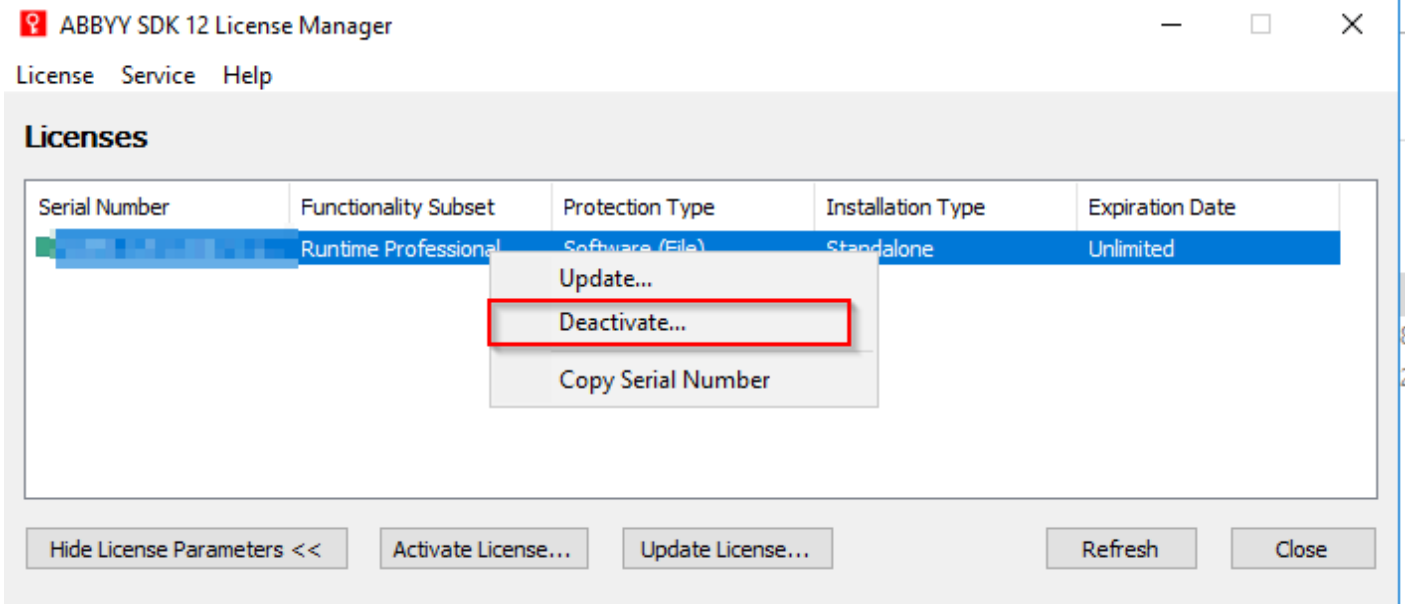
ABBYY SDK 12 License Manager

License Service Help

Licenses

| Serial Number | Functionality Subset | Protection Type | Installation Type | Expiration Date |
|---|---|---|---|---|
| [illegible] | Runtime Professional | Software (File) | Standalone | Unlimited |

Update...
Deactivate...
Copy Serial Number

Hide License Parameters << Activate License... Update License... Refresh Close